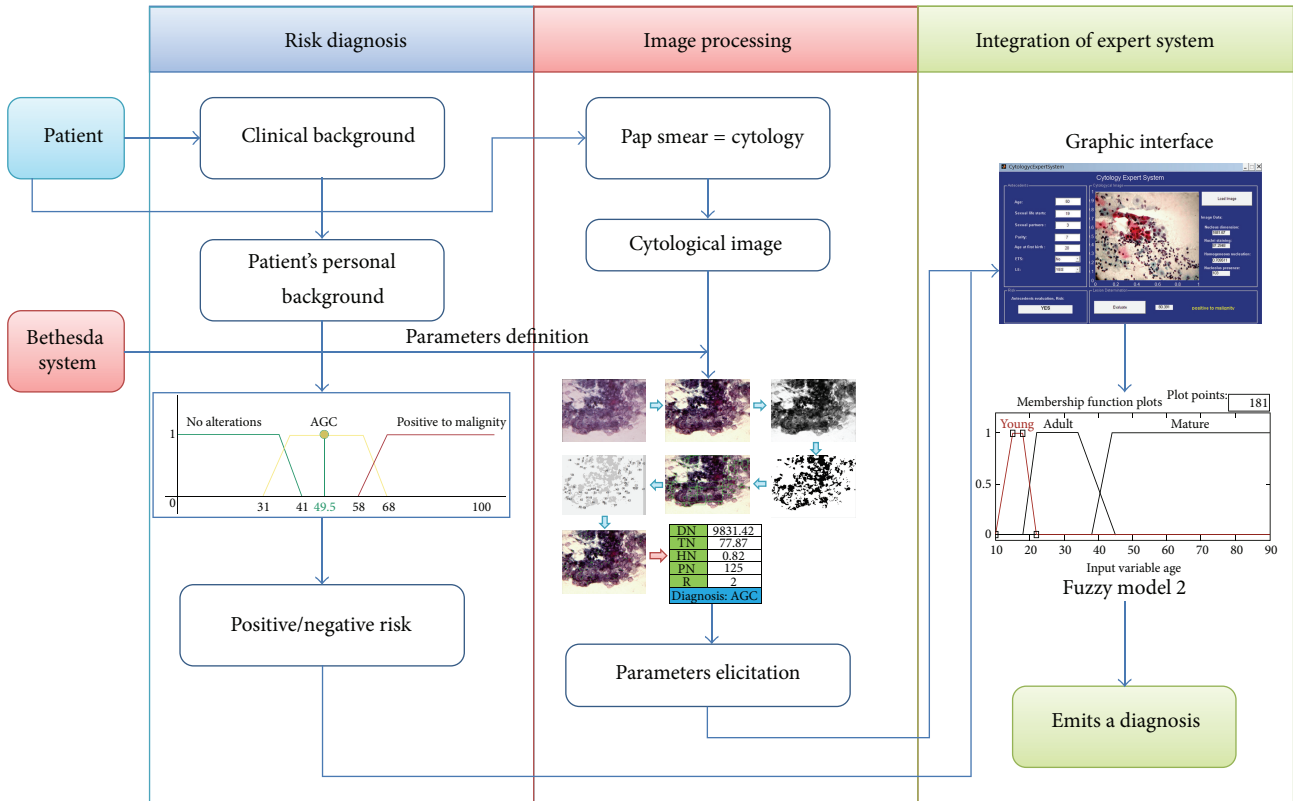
Risk diagnosis

Image processing

Integration of expert system

Patient

Clinical background

Pap smear = cytology

Graphic interface

CytologyExpertSystem

Cytology Expert System

Age:

Sexual life starts:

Sexual partners:

Parity:

Age at first birth:

ETS:

LS:

Load Image

Image Data

Evaluate

positive to malignity

YES

Cytological image

Patient's personal background

Bethesda system

Parameters definition

No alterations

AGC

Positive to malignity

1

0

31

41

49.5

58

68

100

| DN | 9831.42 |
|---|---|
| TN | 77.87 |
| HN | 0.82 |
| PN | 125 |
| R | 2 |
| Diagnosis: AGC | |

Membership function plots

Plot points:

181

Young

Adult

Mature

1

0.5

0

10

20

30

40

50

60

70

80

90

Input variable age

Fuzzy model 2

Positive/negative risk

Parameters elicitation

Emits a diagnosis